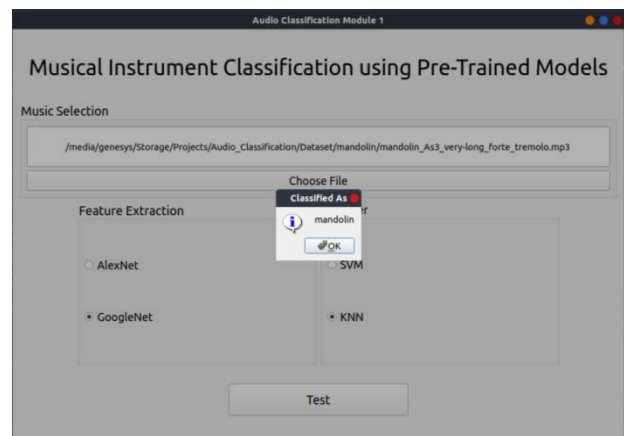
Audio Classification Module 1

Musical Instrument Classification using Pre-Trained Models

Music Selection

/media/genesys/Storage/Projects/Audio_Classification/Dataset/mandolin/mandolin_As3_very-long_forte_tremolo.mp3

Choose File

Feature Extraction

Classified As

mandolin

OK

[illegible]r

AlexNet

SVM

GoogleNet

KNN

Test